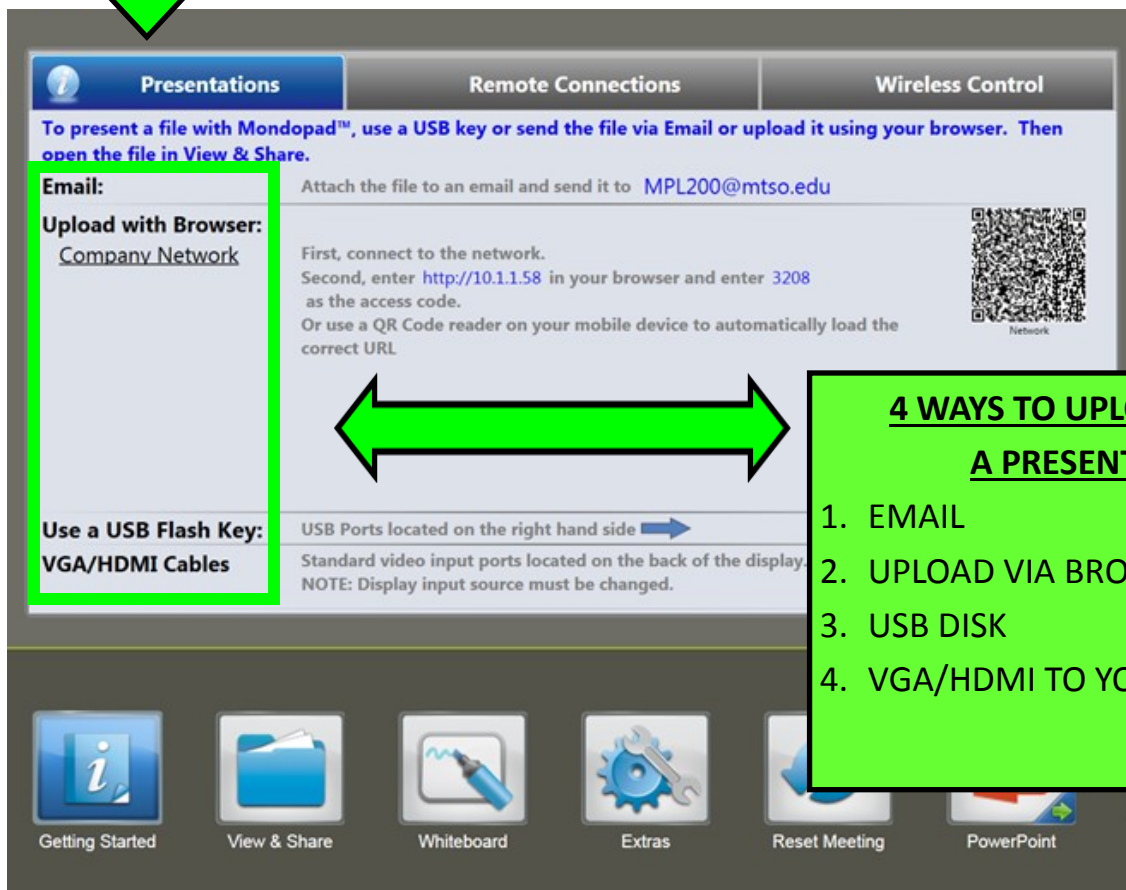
Presentations | Remote Connections | Wireless Control

To present a file with Mondopad™, use a USB key or send the file via Email or upload it using your browser. Then open the file in View & Share.

Email: Attach the file to an email and send it to MPL200@mtso.edu

Upload with Browser:
Company Network

First, connect to the network.
Second, enter http://10.1.1.58 in your browser and enter 3208 as the access code.
Or use a QR Code reader on your mobile device to automatically load the correct URL

Network

Use a USB Flash Key: USB Ports located on the right hand side

VGA/HDMI Cables Standard video input ports located on the back of the display. NOTE: Display input source must be changed.

4 WAYS TO UPL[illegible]
A PRESEN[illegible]
1. EMAIL
2. UPLOAD VIA BRO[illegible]
3. USB DISK
4. VGA/HDMI TO Y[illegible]

Getting Started
View & Share
Whiteboard
Extras
Reset Meeting
PowerPoint